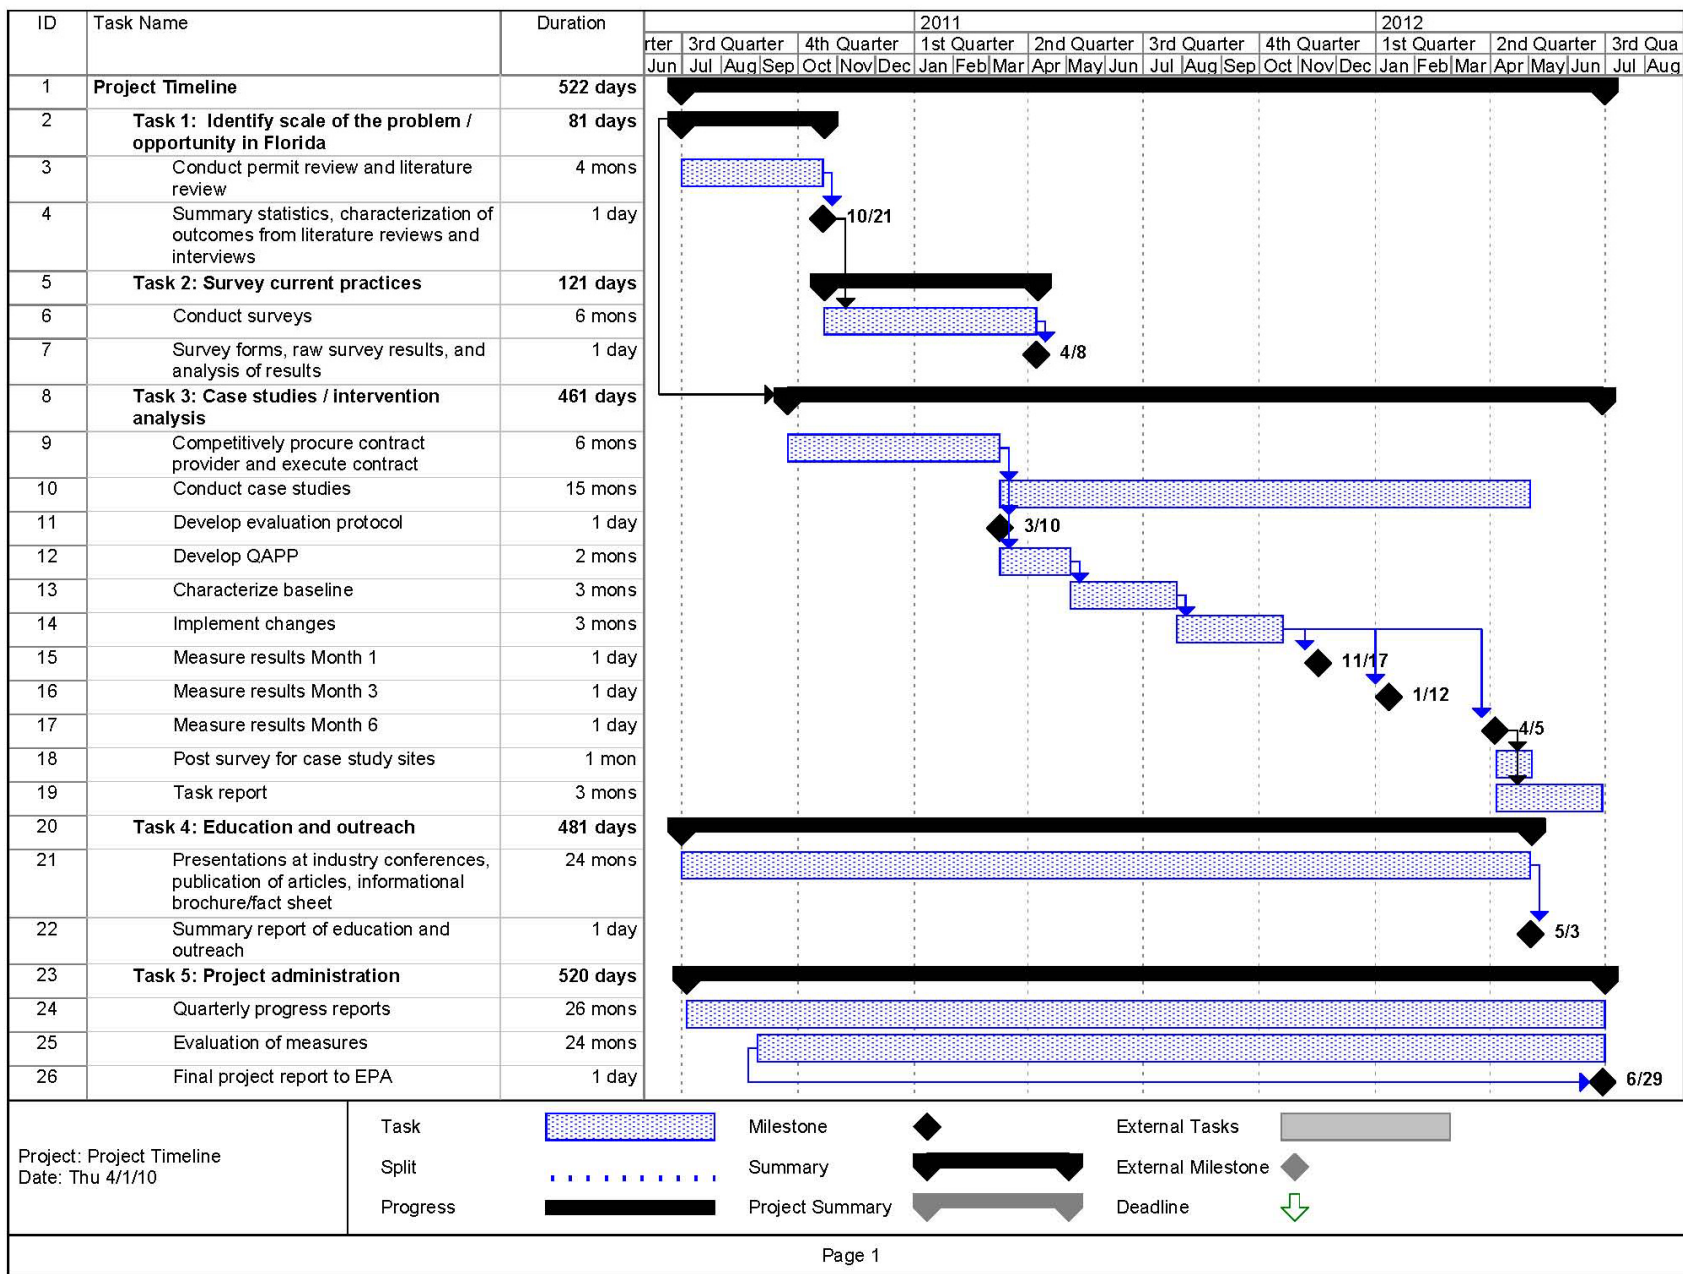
| ID | Task Name | Duration |
|---|---|---|
| 1 | Project Timeline | 522 days |
| 2 | Task 1: Identify scale of the problem / opportunity in Florida | 81 days |
| 3 | Conduct permit review and literature review | 4 mons |
| 4 | Summary statistics, characterization of outcomes from literature reviews and interviews | 1 day |
| 5 | Task 2: Survey current practices | 121 days |
| 6 | Conduct surveys | 6 mons |
| 7 | Survey forms, raw survey results, and analysis of results | 1 day |
| 8 | Task 3: Case studies / intervention analysis | 461 days |
| 9 | Competitively procure contract provider and execute contract | 6 mons |
| 10 | Conduct case studies | 15 mons |
| 11 | Develop evaluation protocol | 1 day |
| 12 | Develop QAPP | 2 mons |
| 13 | Characterize baseline | 3 mons |
| 14 | Implement changes | 3 mons |
| 15 | Measure results Month 1 | 1 day |
| 16 | Measure results Month 3 | 1 day |
| 17 | Measure results Month 6 | 1 day |
| 18 | Post survey for case study sites | 1 mon |
| 19 | Task report | 3 mons |
| 20 | Task 4: Education and outreach | 481 days |
| 21 | Presentations at industry conferences, publication of articles, informational brochure/fact sheet | 24 mons |
| 22 | Summary report of education and outreach | 1 day |
| 23 | Task 5: Project administration | 520 days |
| 24 | Quarterly progress reports | 26 mons |
| 25 | Evaluation of measures | 24 mons |
| 26 | Final project report to EPA | 1 day |

2011 2012
rter 3rd Quarter 4th Quarter 1st Quarter 2nd Quarter 3rd Quarter 4th Quarter 1st Quarter 2nd Quarter 3rd Qua
Jun Jul Aug Sep Oct Nov Dec Jan Feb Mar Apr May Jun Jul Aug Sep Oct Nov Dec Jan Feb Mar Apr May Jun Jul Aug

10/21
4/8
3/10
11/17
1/12
4/5
5/3
6/29

Project: Project Timeline
Date: Thu 4/1/10

Task
Split
Progress
Milestone
Summary
Project Summary
External Tasks
External Milestone
Deadline

Page 1